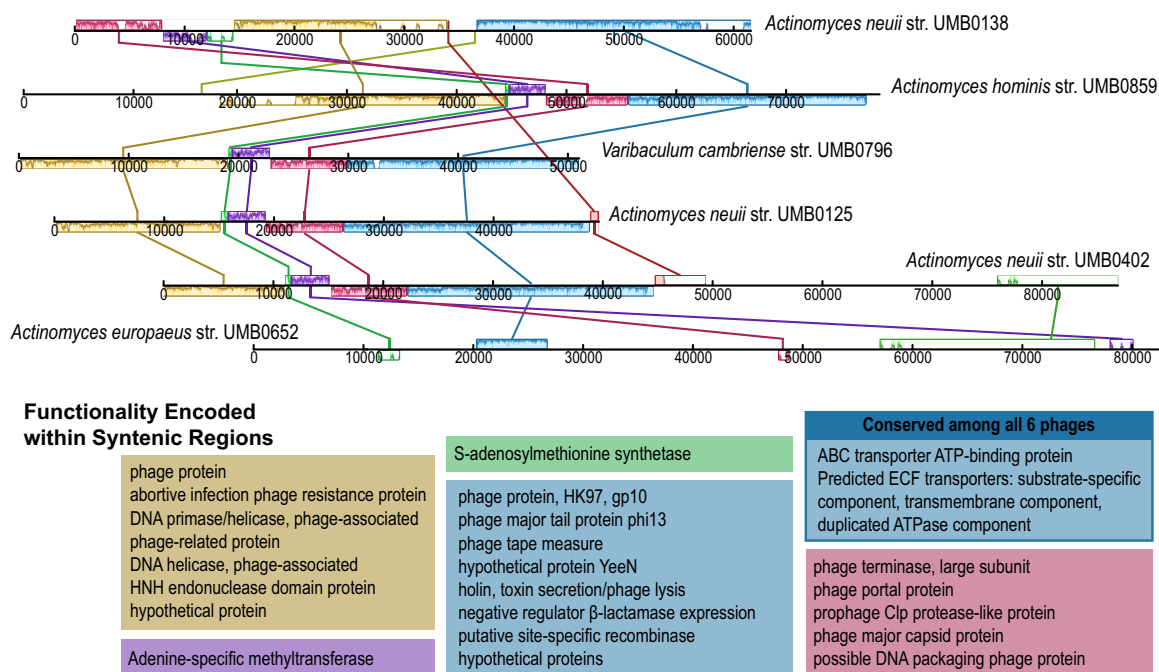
*Actinomyces neuii* str. UMB0138

0 10000 20000 30000 40000 50000 60000

*Actinomyces hominis* str. UMB0859

0 10000 20000 30000 40000 50000 60000 70000

*Varibaculum cambriense* str. UMB0796

0 10000 20000 30000 40000 50000

*Actinomyces neuii* str. UMB0125

0 10000 20000 30000 40000

*Actinomyces neuii* str. UMB0402

0 10000 20000 30000 40000 50000 60000 70000 80000

*Actinomyces europaeus* str. UMB0652

0 10000 20000 30000 40000 50000 60000 70000 80000

**Functionality Encoded within Syntenic Regions**

phage protein
abortive infection phage resistance protein
DNA primase/helicase, phage-associated
phage-related protein
DNA helicase, phage-associated
HNH endonuclease domain protein
hypothetical protein

Adenine-specific methyltransferase

S-adenosylmethionine synthetase

phage protein, HK97, gp10
phage major tail protein phi13
phage tape measure
hypothetical protein YeeN
holin, toxin secretion/phage lysis
negative regulator β-lactamase expression
putative site-specific recombinase
hypothetical proteins

**Conserved among all 6 phages**

ABC transporter ATP-binding protein
Predicted ECF transporters: substrate-specific component, transmembrane component, duplicated ATPase component

phage terminase, large subunit
phage portal protein
prophage Clp protease-like protein
phage major capsid protein
possible DNA packaging phage protein